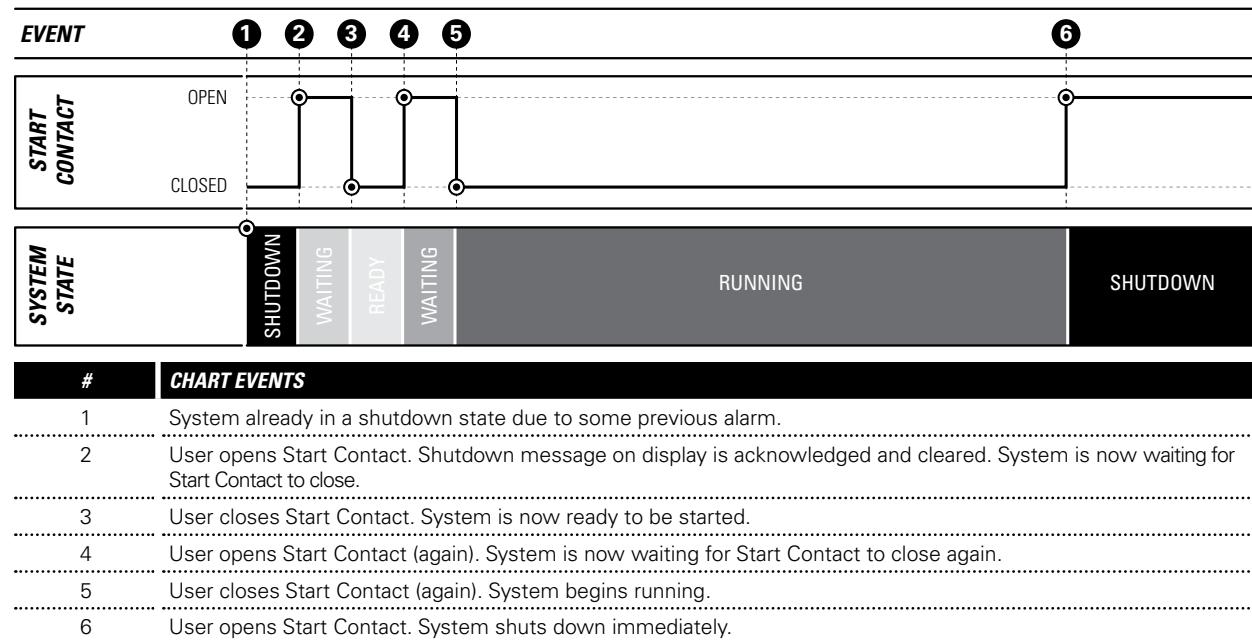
EVENT 1 2 3 4 5 6

START CONTACT

OPEN

CLOSED

SYSTEM STATE

SHUTDOWN

WAITING

READY

WAITING

RUNNING

SHUTDOWN

| # | CHART EVENTS |
|---|---|
| 1 | System already in a shutdown state due to some previous alarm. |
| 2 | User opens Start Contact. Shutdown message on display is acknowledged and cleared. System is now waiting for Start Contact to close. |
| 3 | User closes Start Contact. System is now ready to be started. |
| 4 | User opens Start Contact (again). System is now waiting for Start Contact to close again. |
| 5 | User closes Start Contact (again). System begins running. |
| 6 | User opens Start Contact. System shuts down immediately. |